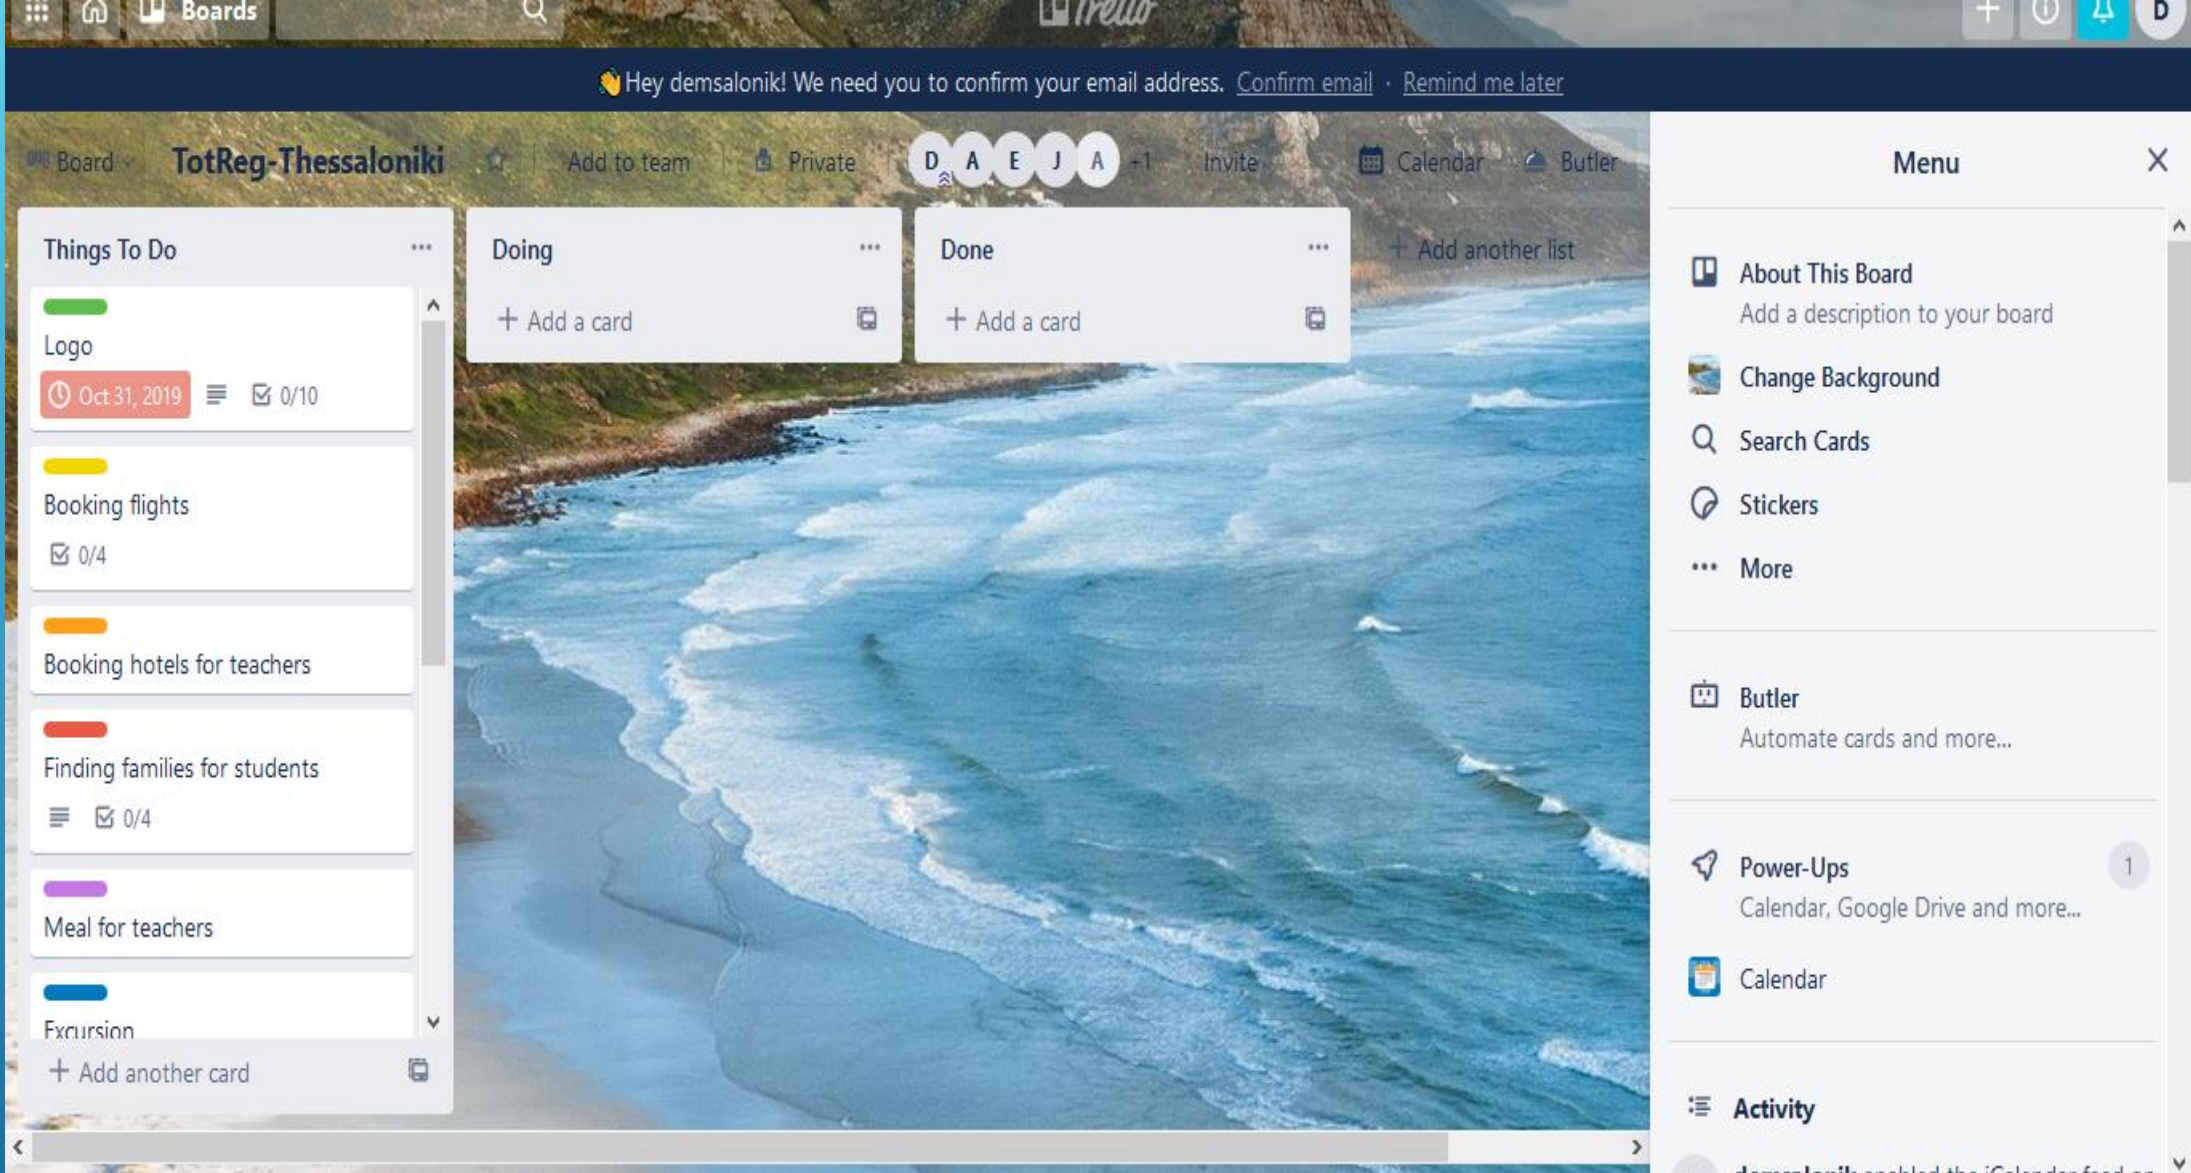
Boards

Trello

D

👋 Hey demsalonik! We need you to confirm your email address. Confirm email · Remind me later

Board TotReg-Thessaloniki Add to team Private D A E J A +1 Invite Calendar Butler

Things To Do ···

Logo

Oct 31, 2019 0/10

Booking flights

0/4

Booking hotels for teachers

Finding families for students

0/4

Meal for teachers

Excursion

+ Add another card

Doing ···

+ Add a card

Done ···

+ Add a card

+ Add another list

Menu

About This Board
Add a description to your board

Change Background

Search Cards

Stickers

··· More

Butler
Automate cards and more...

Power-Ups 1
Calendar, Google Drive and more...

Calendar

Activity

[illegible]